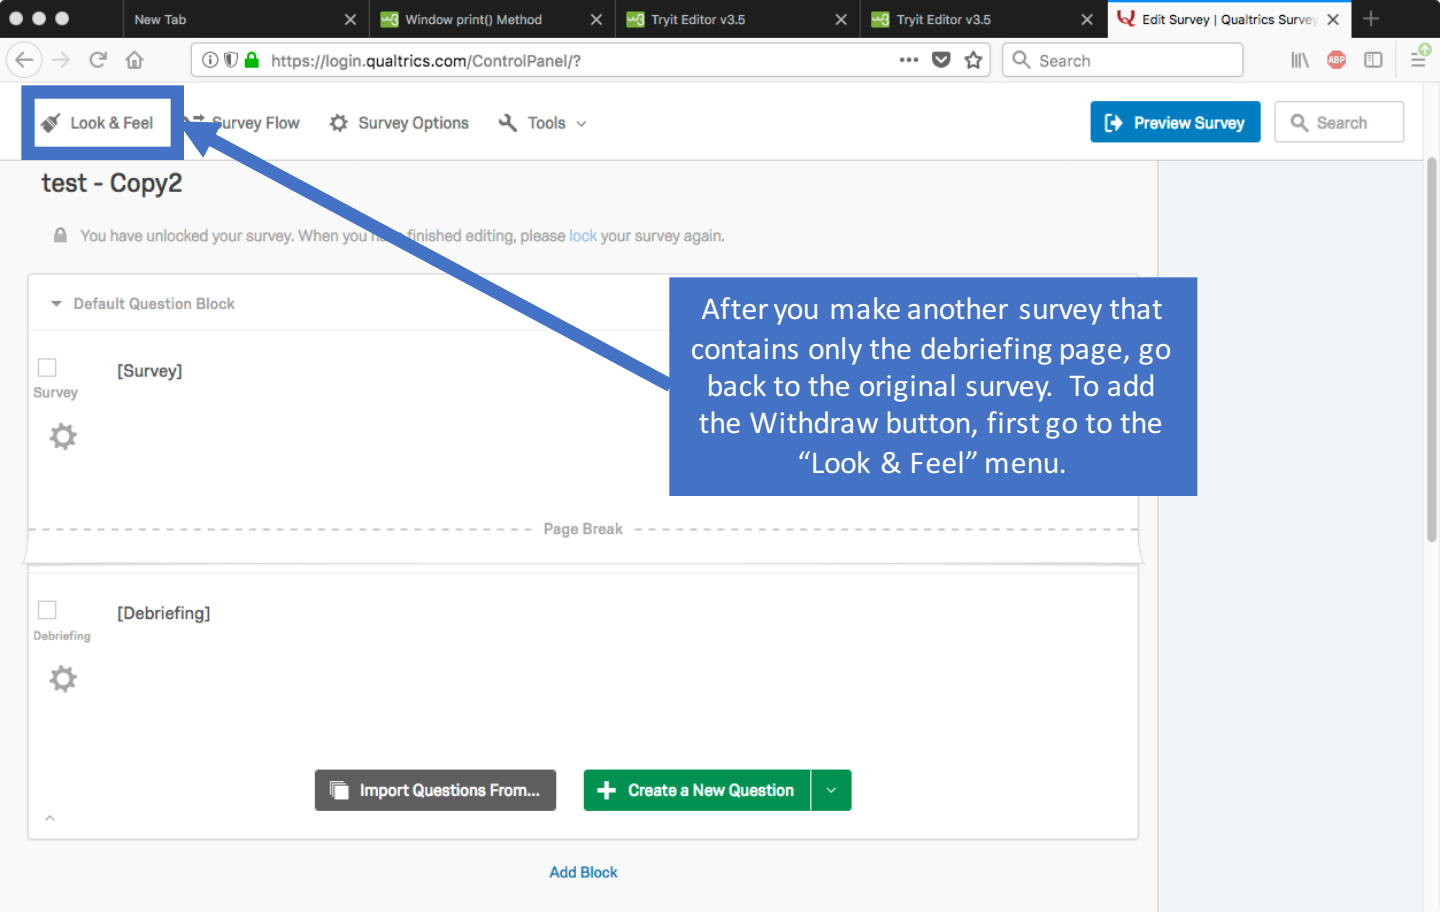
New Tab

Window print() Method

Tryit Editor v3.5

Tryit Editor v3.5

Edit Survey | Qualtrics Survey

https://login.qualtrics.com/ControlPanel/?

Search

Look & Feel

Survey Flow

Survey Options

Tools

Preview Survey

Search

test - Copy2

You have unlocked your survey. When you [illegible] finished editing, please lock your survey again.

Default Question Block

After you make another survey that contains only the debriefing page, go back to the original survey. To add the Withdraw button, first go to the “Look & Feel” menu.

Survey

[Survey]

Page Break

Debriefing

[Debriefing]

Import Questions From...

Create a New Question

Add Block